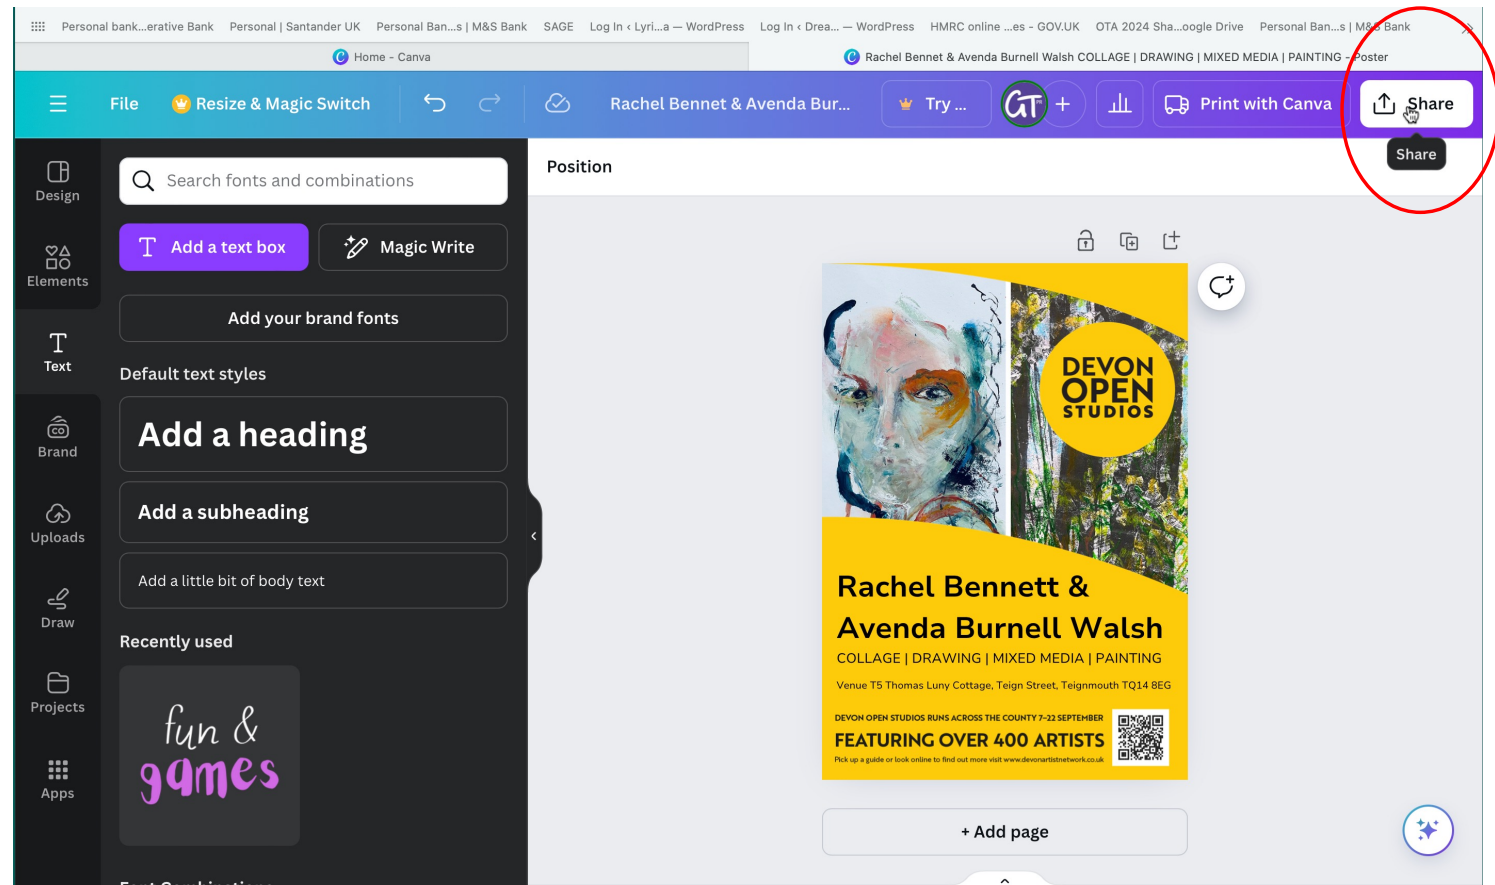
Personal bank...erative Bank Personal | Santander UK Personal Ban...s | M&S Bank SAGE Log In ‹ Lyri...a — WordPress Log In ‹ Drea... — WordPress HMRC online ...es - GOV.UK OTA 2024 Sha...oogle Drive Personal Ban...s | M&S Bank

Home - Canva

Rachel Bennet & Avenda Burnell Walsh COLLAGE | DRAWING | MIXED MEDIA | PAINTING - Poster

File Resize & Magic Switch Rachel Bennet & Avenda Bur... Try ... GT + Print with Canva Share

Share

Design

Elements

Text

Brand

Uploads

Draw

Projects

Apps

Search fonts and combinations

Add a text box

Magic Write

Add your brand fonts

Default text styles

Add a heading

Add a subheading

Add a little bit of body text

Recently used

fun & games

Position

DEVON OPEN STUDIOS

Rachel Bennett & Avenda Burnell Walsh

COLLAGE | DRAWING | MIXED MEDIA | PAINTING

Venue T5 Thomas Luny Cottage, Teign Street, Teignmouth TQ14 8EG

DEVON OPEN STUDIOS RUNS ACROSS THE COUNTY 7-22 SEPTEMBER

FEATURING OVER 400 ARTISTS

Pick up a guide or look online to find out more visit www.devonartistnetwork.co.uk

+ Add page